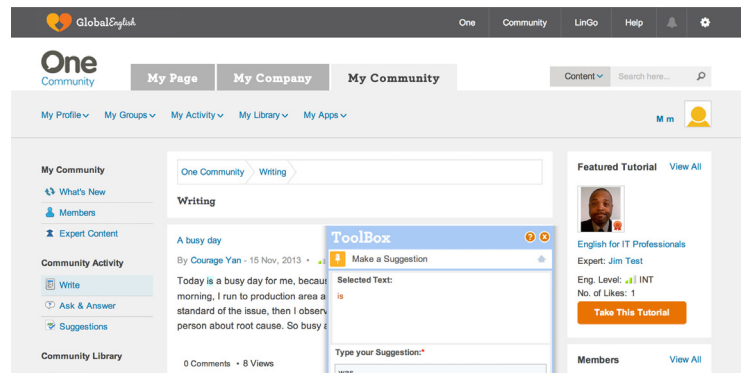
GlobalEnglish

One Community LinGo Help

One Community

My Page My Company My Community

Content Search here...

My Profile My Groups My Activity My Library My Apps

M m

My Community

What's New

Members

Expert Content

Community Activity

Write

Ask & Answer

Suggestions

Community Library

One Community Writing

Writing

A busy day

By Courage Yan - 15 Nov, 2013 •

Today is a busy day for me, becaus morning, I run to production area a standard of the issue, then I observ person about root cause. So busy a

0 Comments • 8 Views

ToolBox

Make a Suggestion

Selected Text:

is

Type your Suggestion:*

was

Featured Tutorial View All

English for IT Professionals

Expert: Jim Test

Eng. Level: INT

No. of Likes: 1

Take This Tutorial

Members View All